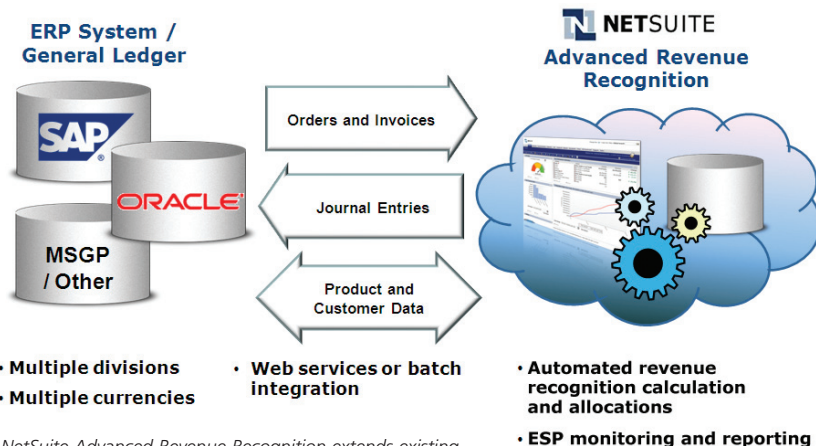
ERP System / General Ledger

SAP

ORACLE

MSGP / Other

Orders and Invoices

Journal Entries

Product and Customer Data

N NETSUITE

Advanced Revenue Recognition

• Multiple divisions
• Multiple currencies

• Web services or batch integration

• Automated revenue recognition calculation and allocations
• ESP monitoring and reporting

NetSuite Advanced Revenue Recognition extends existing